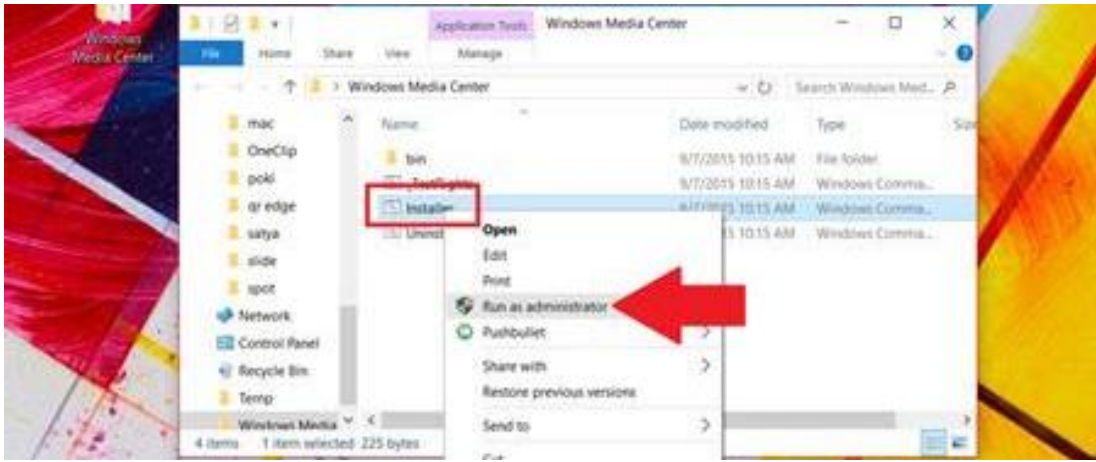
Windows Media Center

Application Tools

Windows Media Center

File

Home

Share

View

Manage

Windows Media Center

Search Windows Med...

mac

OneClip

poki

qr edge

satya

slide

spot

Network

Control Panel

Recycle Bin

Temp

Windows Media

| Name | Date modified | Type |
|---|---|---|
| bin | 9/7/2015 10:15 AM | File folder |
| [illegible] | 9/7/2015 10:15 AM | Windows Comma... |
| Installer | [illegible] 10:15 AM | Windows Comma... |
| Uninst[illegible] | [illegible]5 10:15 AM | Windows Comma... |

Open

Edit

Print

Run as administrator

Pushbullet

Share with

Restore previous versions

Send to

Cut

4 items 1 item selected 225 bytes